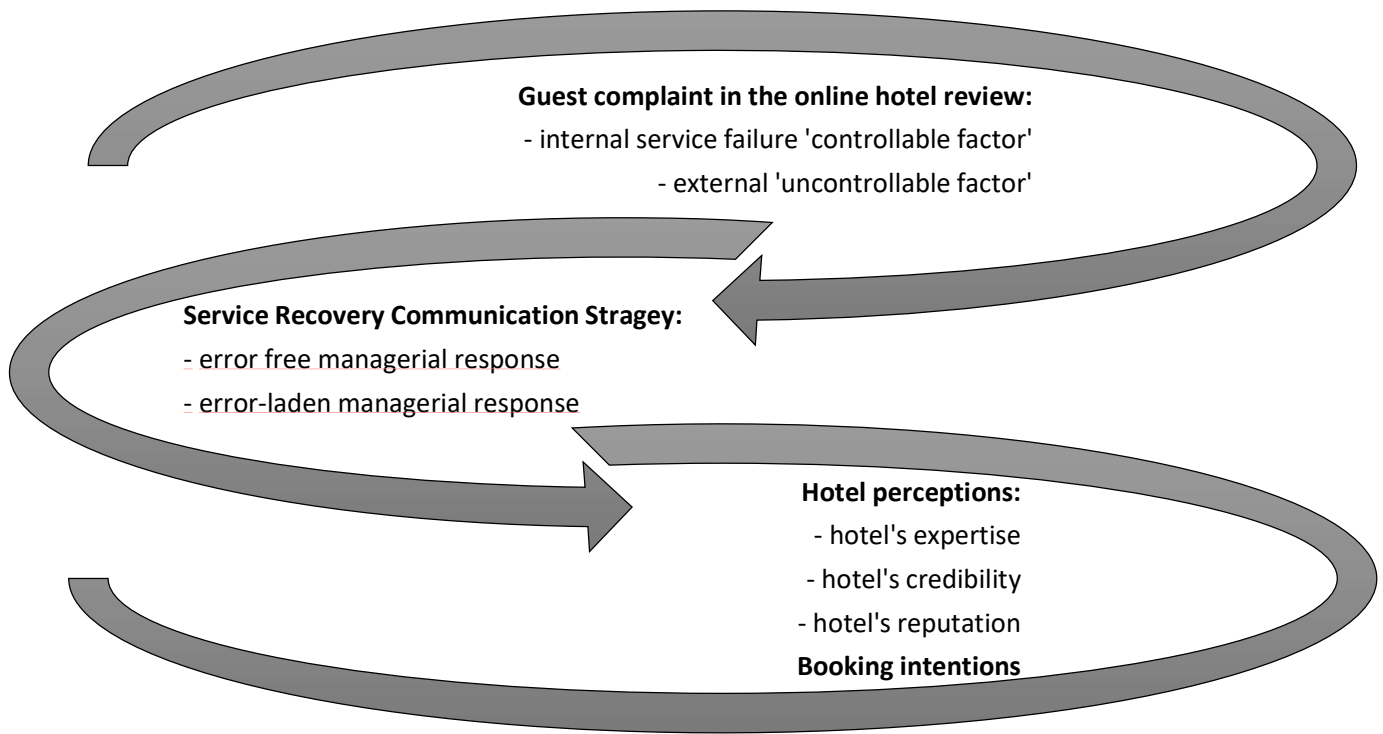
**Guest complaint in the online hotel review:**
- internal service failure 'controllable factor'
- external 'uncontrollable factor'

**Service Recovery Communication Stragey:**
- error free managerial response
- error-laden managerial response

**Hotel perceptions:**
- hotel's expertise
- hotel's credibility
- hotel's reputation
**Booking intentions**